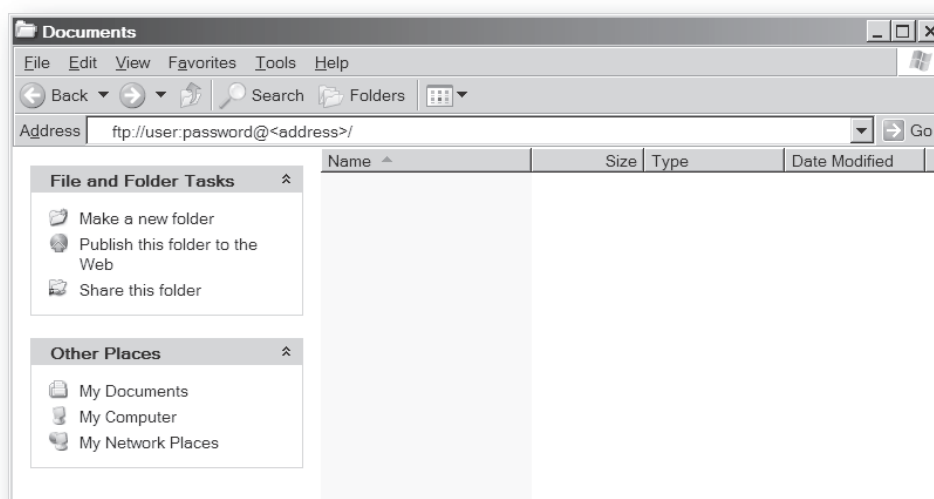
Documents

File Edit View Favorites Tools Help

Back Search Folders

Address ftp://user:password@<address>/

Go

| Name | Size | Type | Date Modified |
|---|---|---|---|

File and Folder Tasks

Make a new folder

Publish this folder to the Web

Share this folder

Other Places

My Documents

My Computer

My Network Places